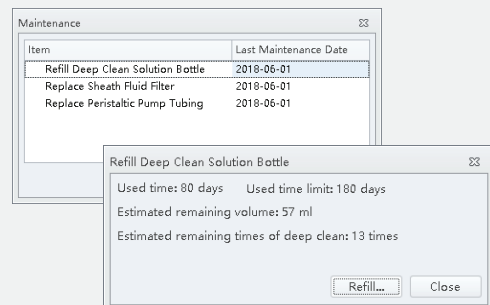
Maintenance

| Item | Last Maintenance Date |
|---|---|
| Refill Deep Clean Solution Bottle | 2018-06-01 |
| Replace Sheath Fluid Filter | 2018-06-01 |
| Replace Peristaltic Pump Tubing | 2018-06-01 |

Refill Deep Clean Solution Bottle

Used time: 80 days   Used time limit: 180 days

Estimated remaining volume: 57 ml

Estimated remaining times of deep clean: 13 times

Refill...   Close